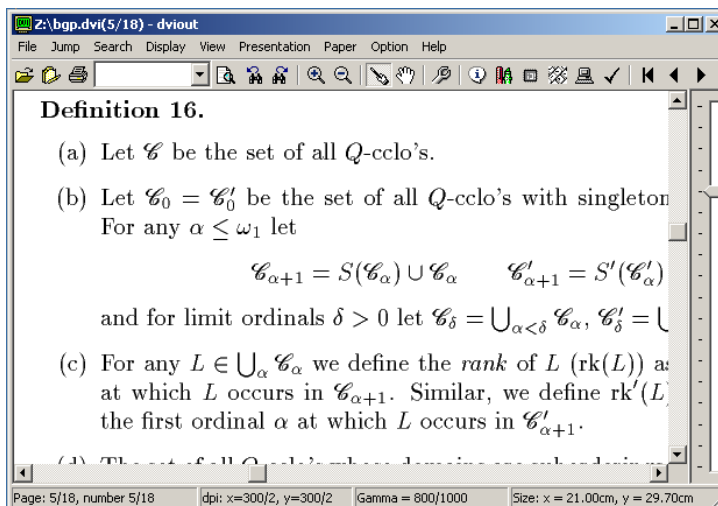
Z:\bgp.dvi(5/18) - dviout

File Jump Search Display View Presentation Paper Option Help

**Definition 16.**

(a) Let $\mathscr{C}$ be the set of all $Q$-cclo's.

(b) Let $\mathscr{C}_0 = \mathscr{C}'_0$ be the set of all $Q$-cclo's with singleton For any $\alpha \leq \omega_1$ let

$\mathscr{C}_{\alpha+1} = S(\mathscr{C}_\alpha) \cup \mathscr{C}_\alpha \qquad \mathscr{C}'_{\alpha+1} = S'(\mathscr{C}'_\alpha)$

and for limit ordinals $\delta > 0$ let $\mathscr{C}_\delta = \bigcup_{\alpha<\delta} \mathscr{C}_\alpha$, $\mathscr{C}'_\delta = \bigcup$

(c) For any $L \in \bigcup_\alpha \mathscr{C}_\alpha$ we define the *rank* of $L$ ($\mathrm{rk}(L)$) a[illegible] at which $L$ occurs in $\mathscr{C}_{\alpha+1}$. Similar, we define $\mathrm{rk}'(L$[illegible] the first ordinal $\alpha$ at which $L$ occurs in $\mathscr{C}'_{\alpha+1}$.

(d) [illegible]

Page: 5/18, number 5/18 | dpi: x=300/2, y=300/2 | Gamma = 800/1000 | Size: x = 21.00cm, y = 29.70cm